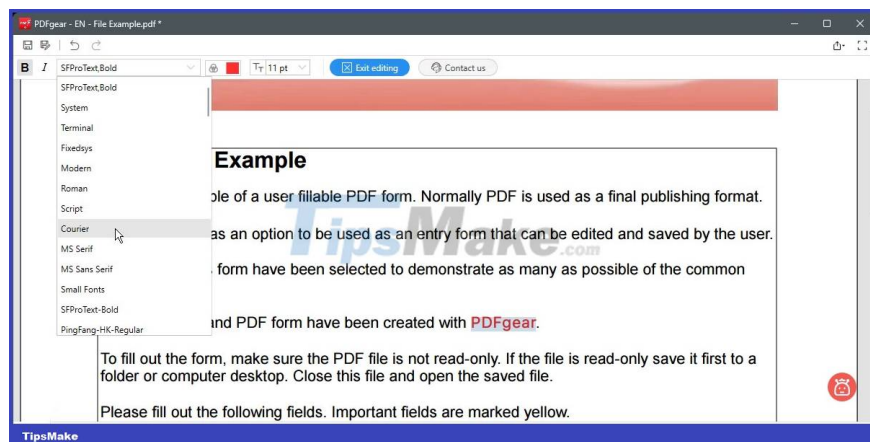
PDFgear - EN - File Example.pdf *

B I SFProText,Bold 11 pt Exit editing Contact us

SFProText,Bold
System
Terminal
Fixedsys
Modern
Roman
Script
Courier
MS Serif
MS Sans Serif
Small Fonts
SFProText-Bold
PingFang-HK-Regular

Example

ple of a user fillable PDF form. Normally PDF is used as a final publishing format.

as an option to be used as an entry form that can be edited and saved by the user.

form have been selected to demonstrate as many as possible of the common

and PDF form have been created with PDFgear.

To fill out the form, make sure the PDF file is not read-only. If the file is read-only save it first to a folder or computer desktop. Close this file and open the saved file.

Please fill out the following fields. Important fields are marked yellow.

TipsMake.com

TipsMake